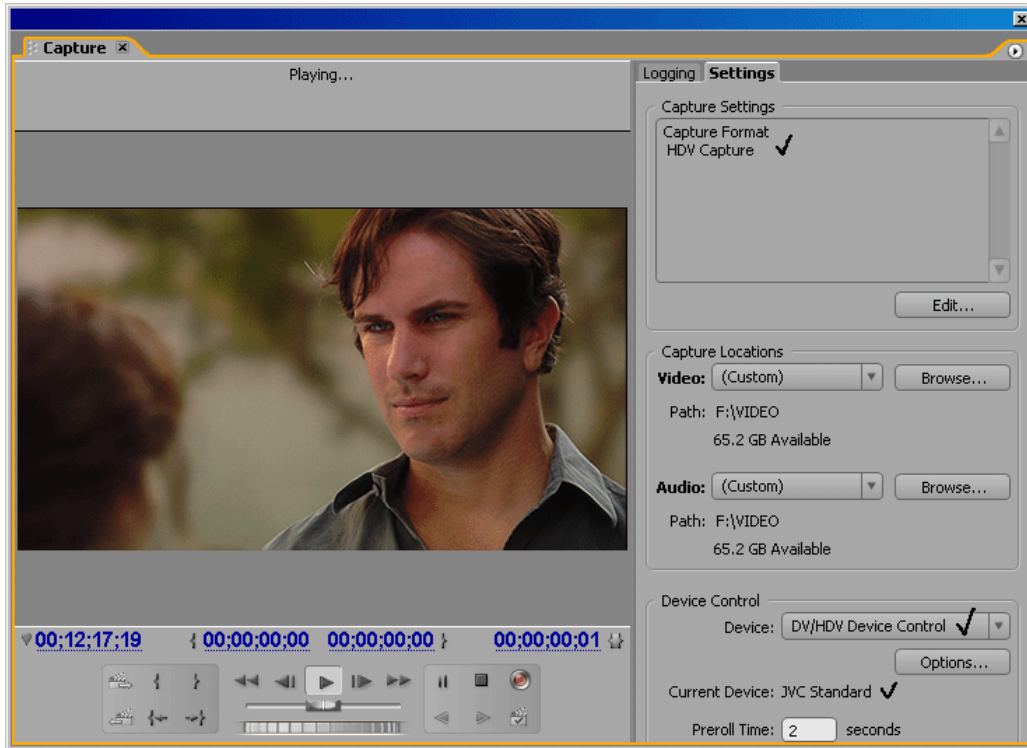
Capture

Playing...

Logging Settings

Capture Settings

Capture Format
HDV Capture ✓

Edit...

Capture Locations

Video: (Custom) Browse...

Path: F:\VIDEO

65.2 GB Available

Audio: (Custom) Browse...

Path: F:\VIDEO

65.2 GB Available

Device Control

Device: DV/HDV Device Control ✓

Options...

Current Device: JVC Standard ✓

Preroll Time: 2 seconds

00;12;17;19 { 00;00;00;00 00;00;00;00 } 00;00;00;01